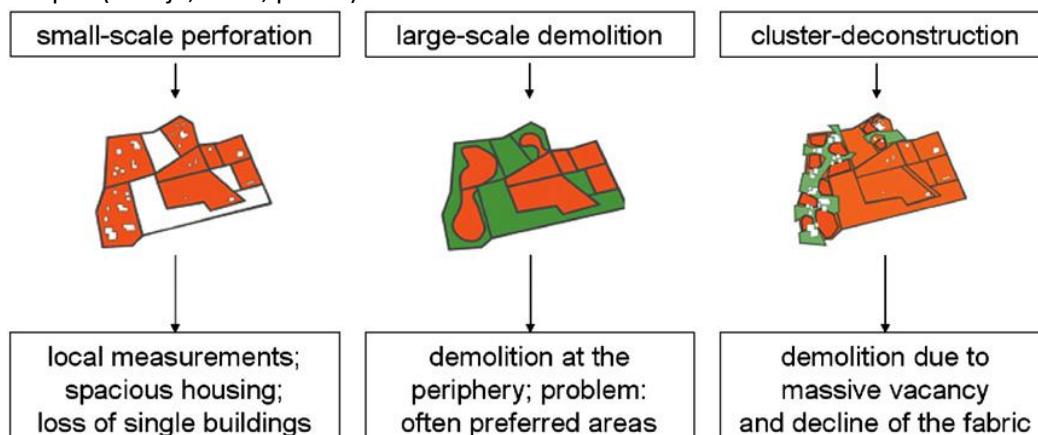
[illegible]

small-scale perforation

large-scale demolition

cluster-deconstruction

local measurements; spacious housing; loss of single buildings

demolition at the periphery; problem: often preferred areas

demolition due to massive vacancy and decline of the fabric